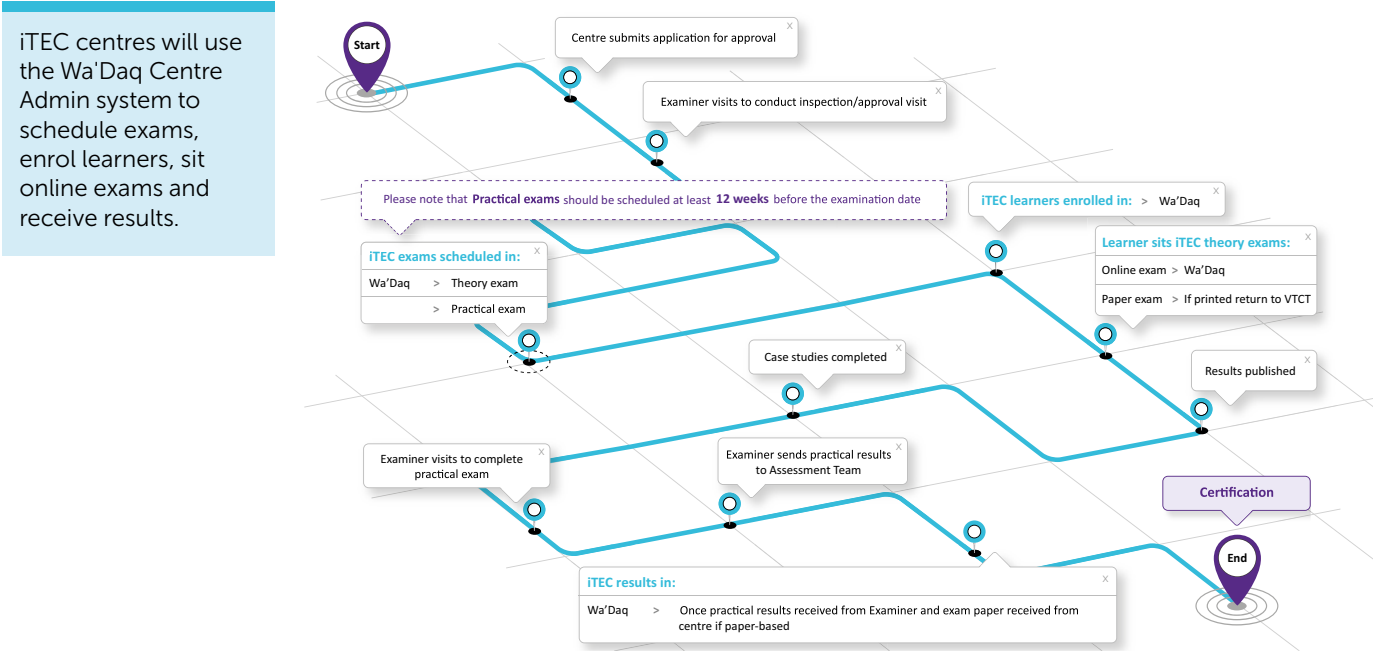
iTEC centres will use the Wa'Daq Centre Admin system to schedule exams, enrol learners, sit online exams and receive results.

Start

Centre submits application for approval x

Examiner visits to conduct inspection/approval visit x

Please note that Practical exams should be scheduled at least 12 weeks before the examination date

iTEC exams scheduled in: x

| Wa'Daq | > | Theory exam |
|---|---|---|
| | > | Practical exam |

iTEC learners enrolled in: > Wa'Daq x

Learner sits iTEC theory exams: x

| Online exam | > | Wa'Daq |
|---|---|---|
| Paper exam | > | If printed return to VTCT |

Case studies completed x

Results published x

Examiner visits to complete practical exam x

Examiner sends practical results to Assessment Team x

Certification

End

iTEC results in: x

Wa'Daq > Once practical results received from Examiner and exam paper received from centre if paper-based